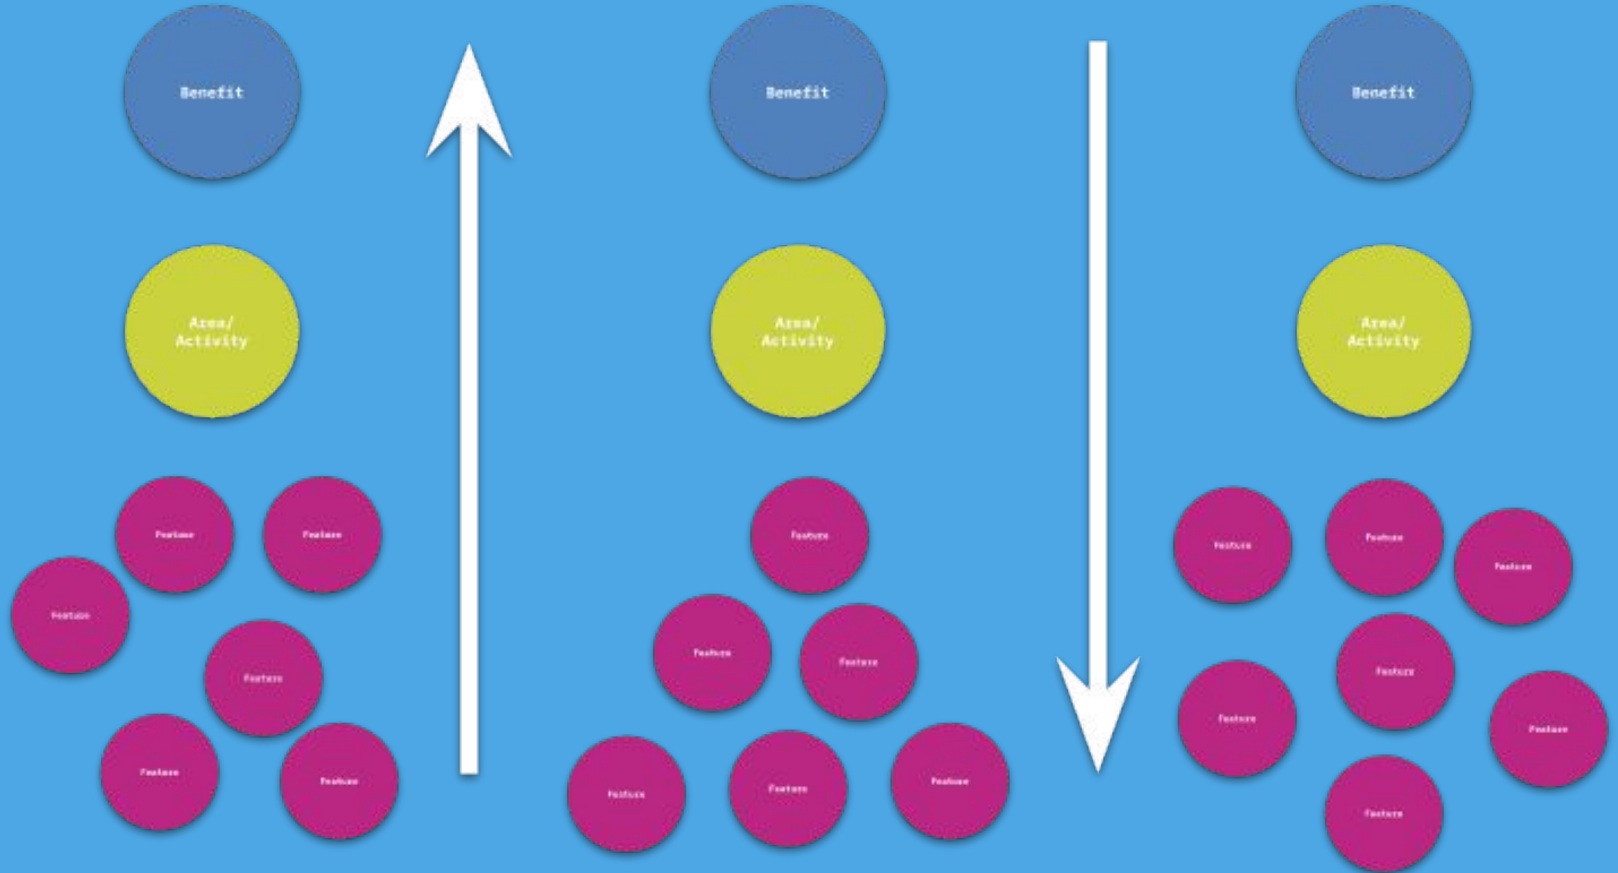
Benefit

Area/
Activity

Feature

Feature

Feature

Feature

Feature

Feature

Benefit

Area/
Activity

Feature

Feature

Feature

Feature

Feature

Feature

Benefit

Area/
Activity

Feature

Feature

Feature

Feature

Feature

Feature

Feature

Feature